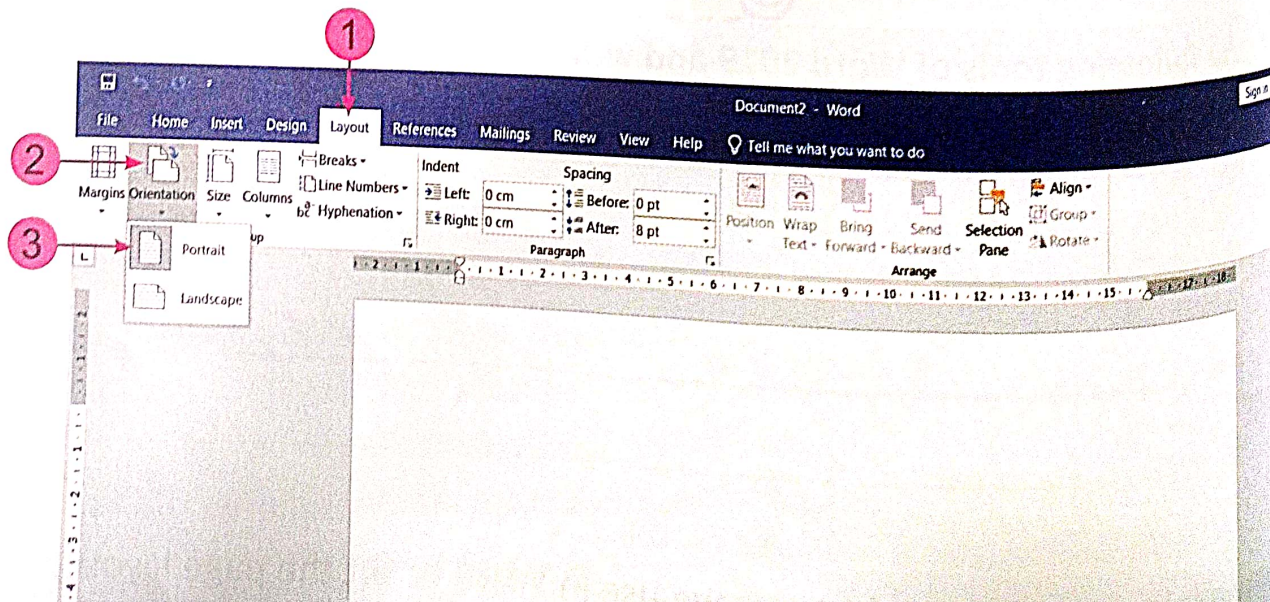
1

Document2 - Word

Sign in

File Home Insert Design Layout References Mailings Review View Help Tell me what you want to do

2

Margins Orientation Size Columns

Breaks

Line Numbers

Hyphenation

up

Indent

Left: 0 cm

Right: 0 cm

Spacing

Before: 0 pt

After: 8 pt

Paragraph

Position Wrap Text Bring Forward Send Backward Selection Pane

Align

Group

Rotate

Arrange

3

Portrait

Landscape

L

· 2 · 1 · 1 · 1 · 1 · 2 · 3 · 4 · 5 · 6 · 7 · 8 · 9 · 10 · 11 · 12 · 13 · 14 · 15 · 17 · 18

· 2 · 1 · 1 · 2 · 3 · 4